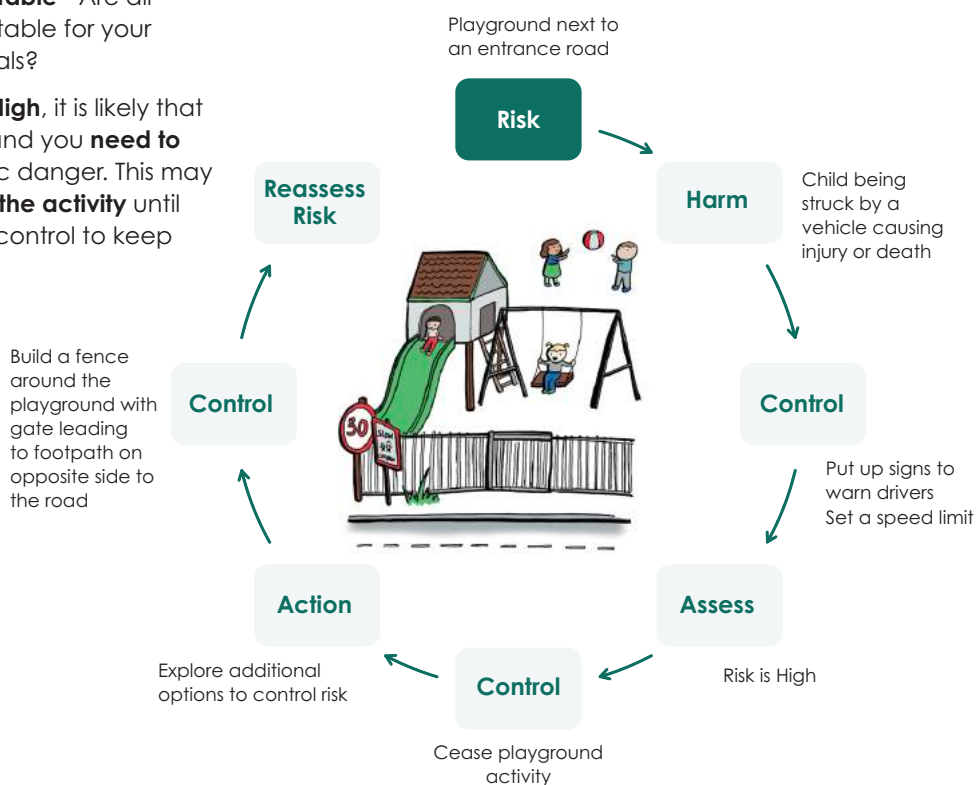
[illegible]table – Are all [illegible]table for your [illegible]als?

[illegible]igh, it is likely that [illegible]nd you need to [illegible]c danger. This may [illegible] the activity until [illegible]control to keep

Playground next to an entrance road

Risk

Harm

Child being struck by a vehicle causing injury or death

Control

Put up signs to warn drivers
Set a speed limit

Assess

Risk is High

Control

Cease playground activity

Action

Explore additional options to control risk

Control

Build a fence around the playground with gate leading to footpath on opposite side to the road

Reassess Risk

30

SLOW
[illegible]